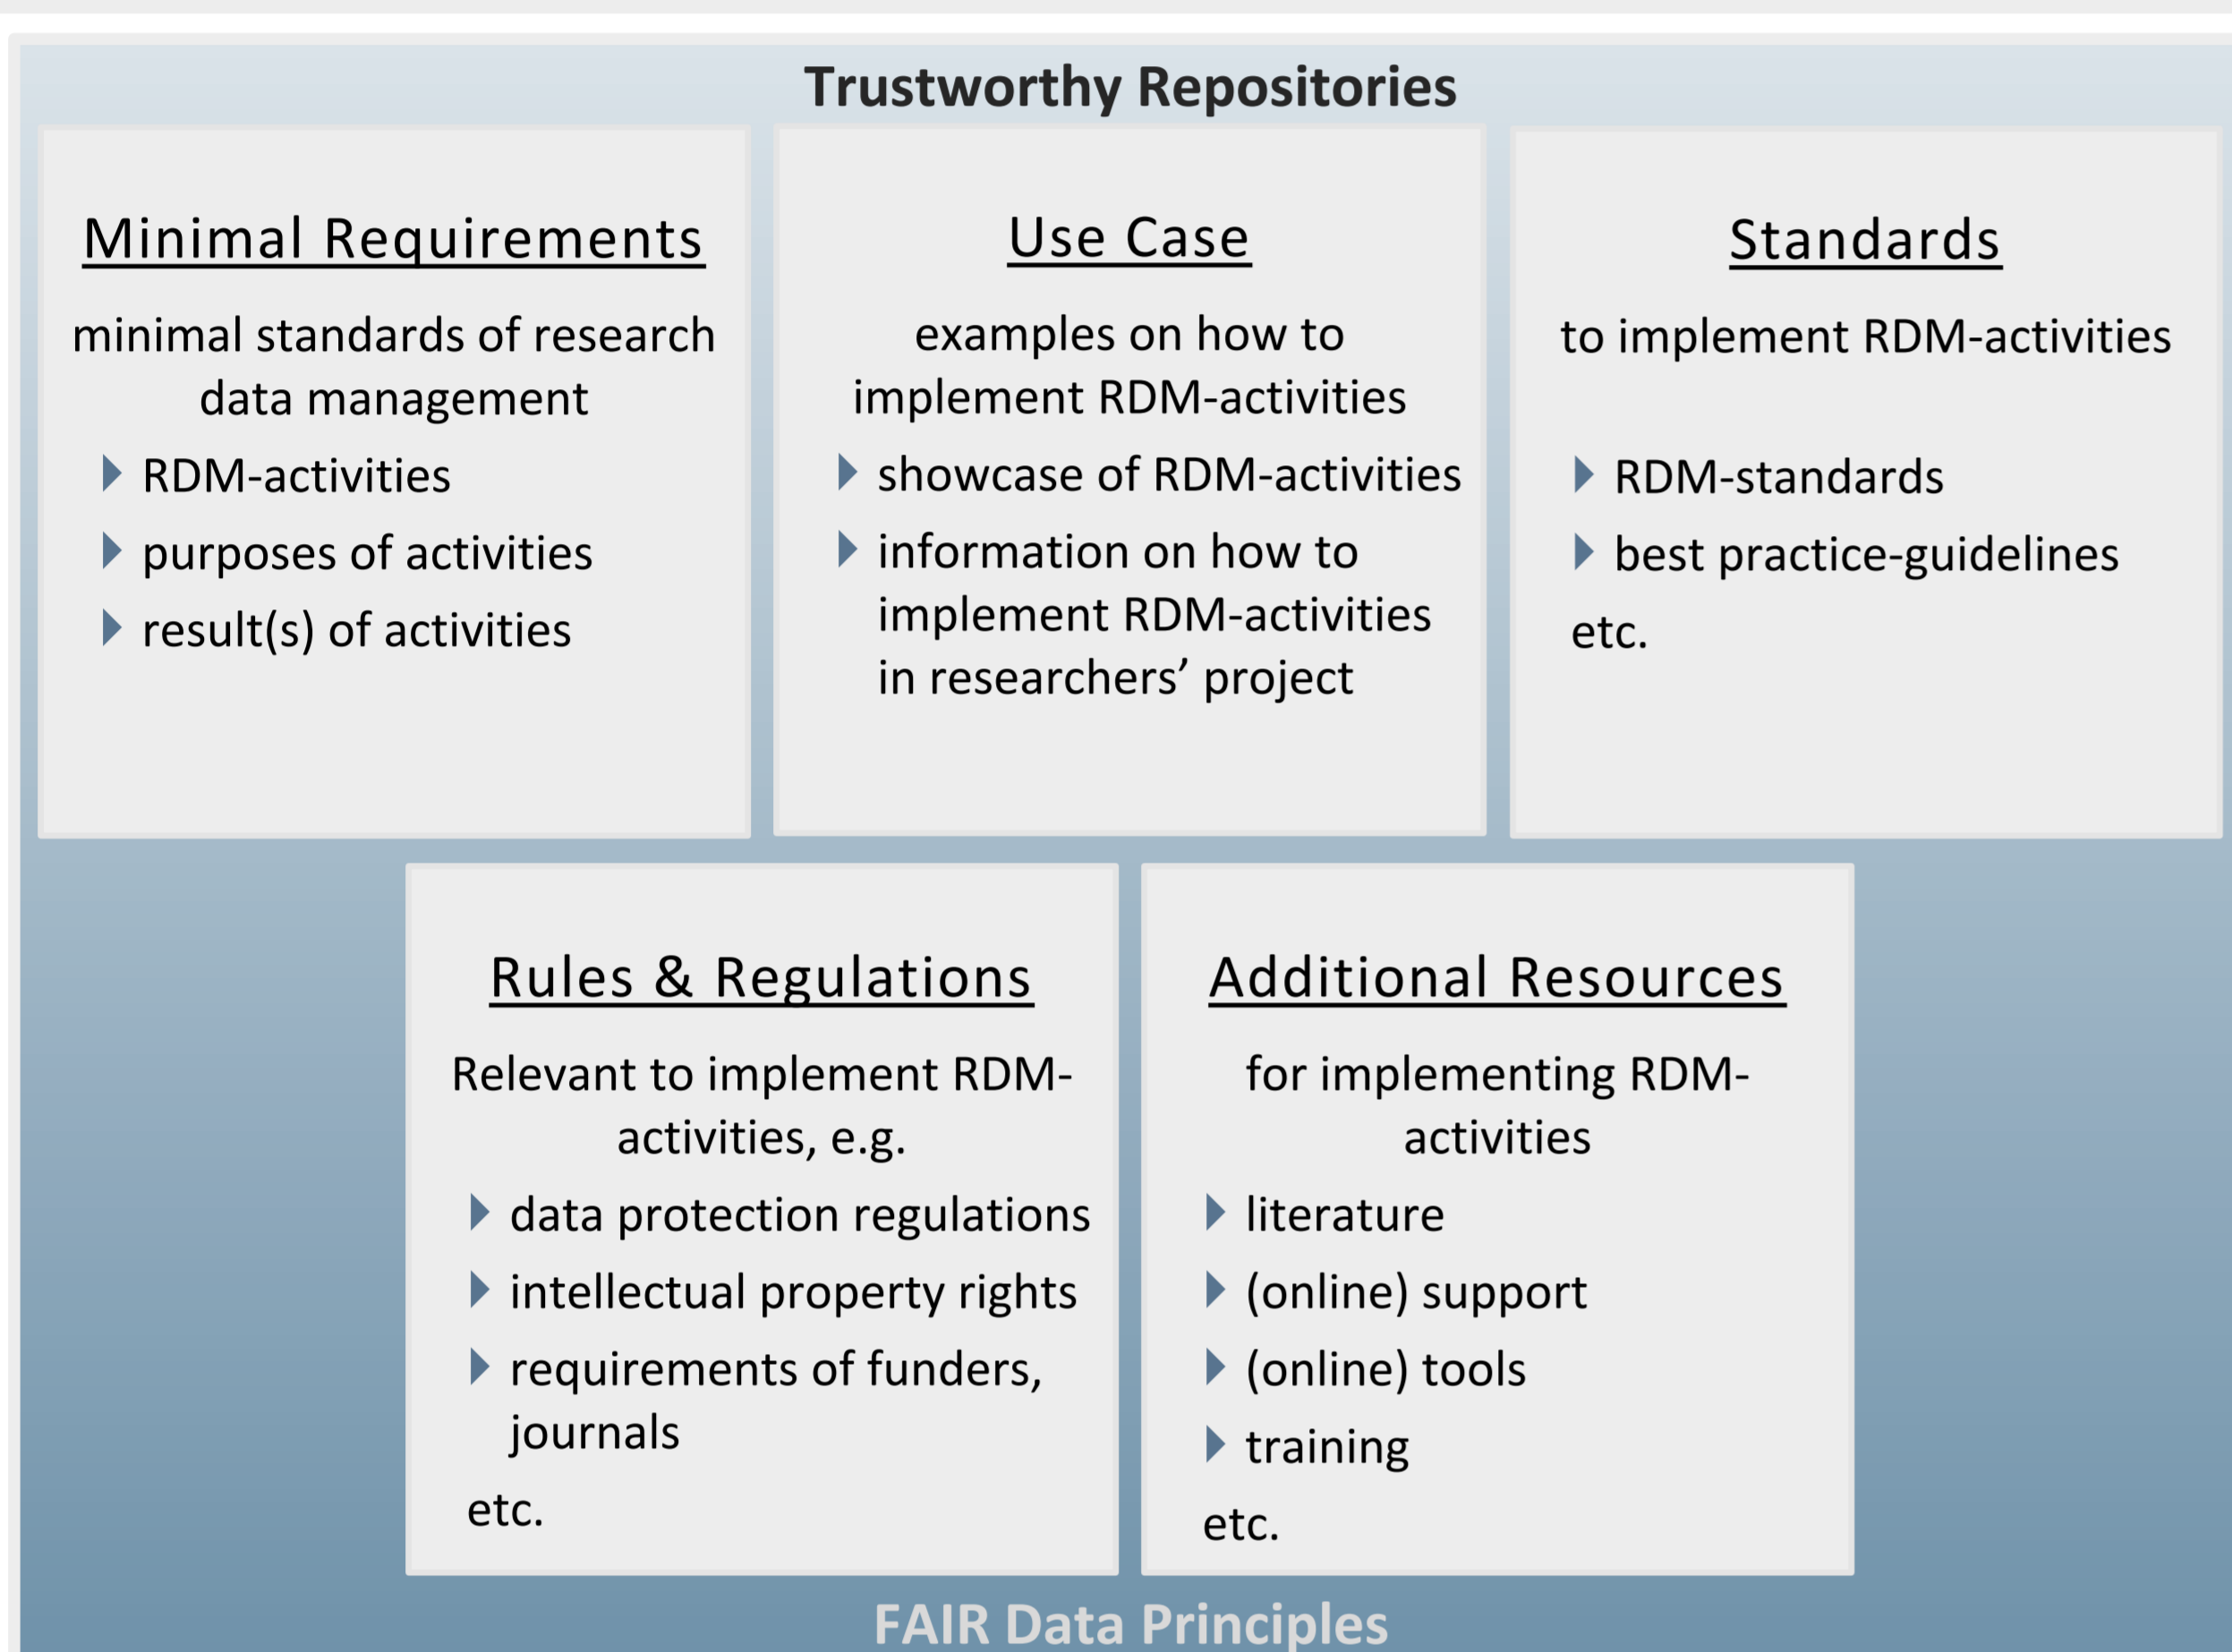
Trustworthy Repositories

Minimal Requirements

minimal standards of research data management

- RDM-activities
- purposes of activities
- result(s) of activities

Use Case

examples on how to implement RDM-activities

- showcase of RDM-activities
- information on how to implement RDM-activities in researchers' project

Standards

to implement RDM-activities

- RDM-standards
- best practice-guidelines

etc.

Rules & Regulations

Relevant to implement RDM-activities, e.g.

- data protection regulations
- intellectual property rights
- requirements of funders, journals

etc.

Additional Resources

for implementing RDM-activities

- literature
- (online) support
- (online) tools
- training

etc.

FAIR Data Principles